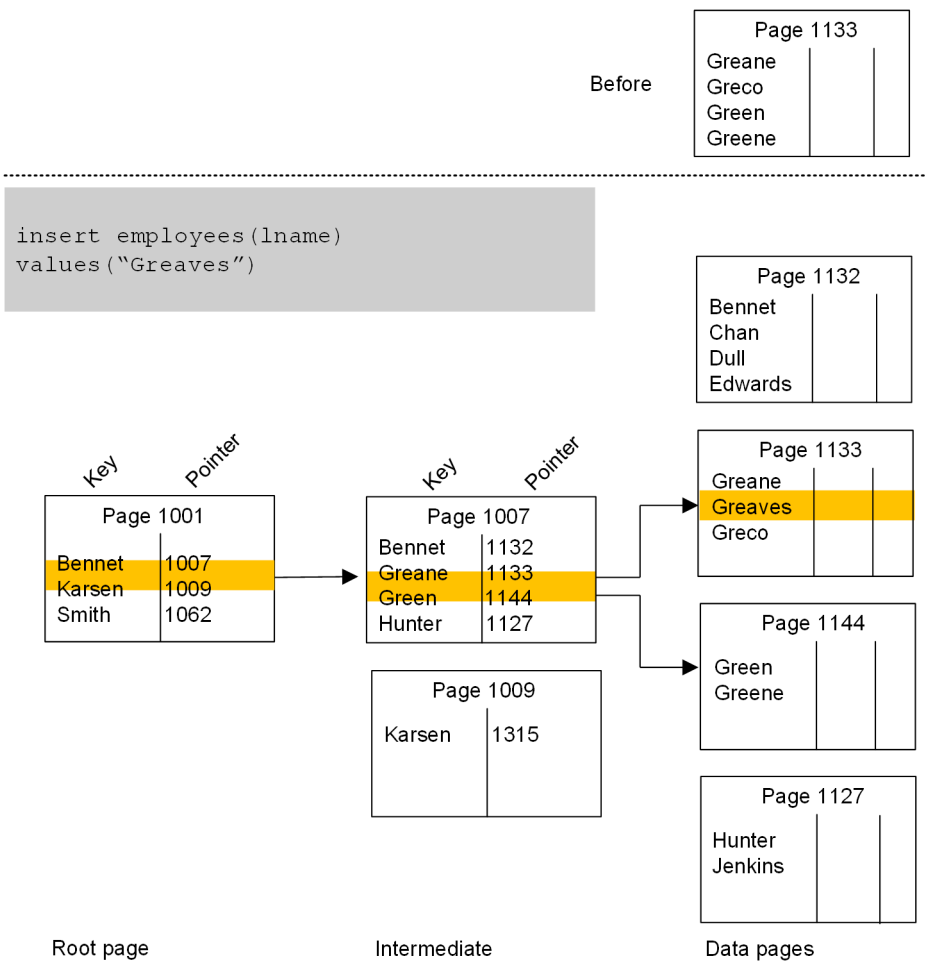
Before

Page 1133
Greane
Greco
Green
Greene

insert employees(lname)
values("Greaves")

Page 1132
Bennet
Chan
Dull
Edwards

Key Pointer

| Page 1001 | |
|---|---|
| Bennet | 1007 |
| Karsen | 1009 |
| Smith | 1062 |

Key Pointer

| Page 1007 | |
|---|---|
| Bennet | 1132 |
| Greane | 1133 |
| Green | 1144 |
| Hunter | 1127 |

Page 1133
Greane
Greaves
Greco

Page 1144
Green
Greene

| Page 1009 | |
|---|---|
| Karsen | 1315 |

Page 1127
Hunter
Jenkins

Root page

Intermediate

Data pages